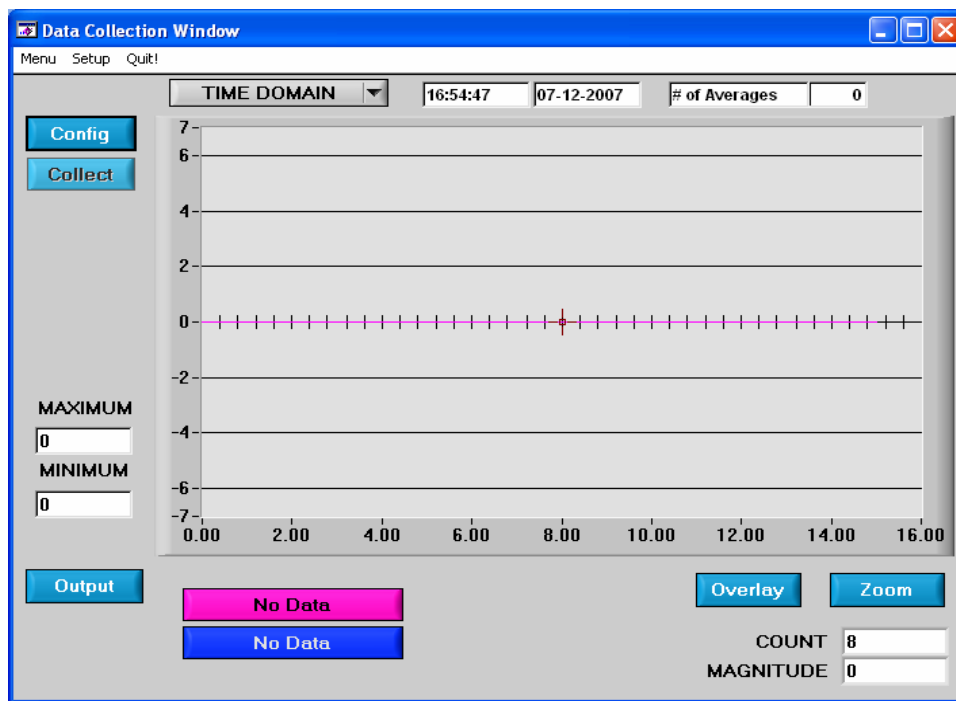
Data Collection Window

Menu Setup Quit!

TIME DOMAIN

16:54:47

07-12-2007

# of Averages

0

Config

Collect

7
6
4
2
0
-2
-4
-6
-7

0.00 2.00 4.00 6.00 8.00 10.00 12.00 14.00 16.00

MAXIMUM

0

MINIMUM

0

Output

No Data

No Data

Overlay

Zoom

COUNT 8

MAGNITUDE 0